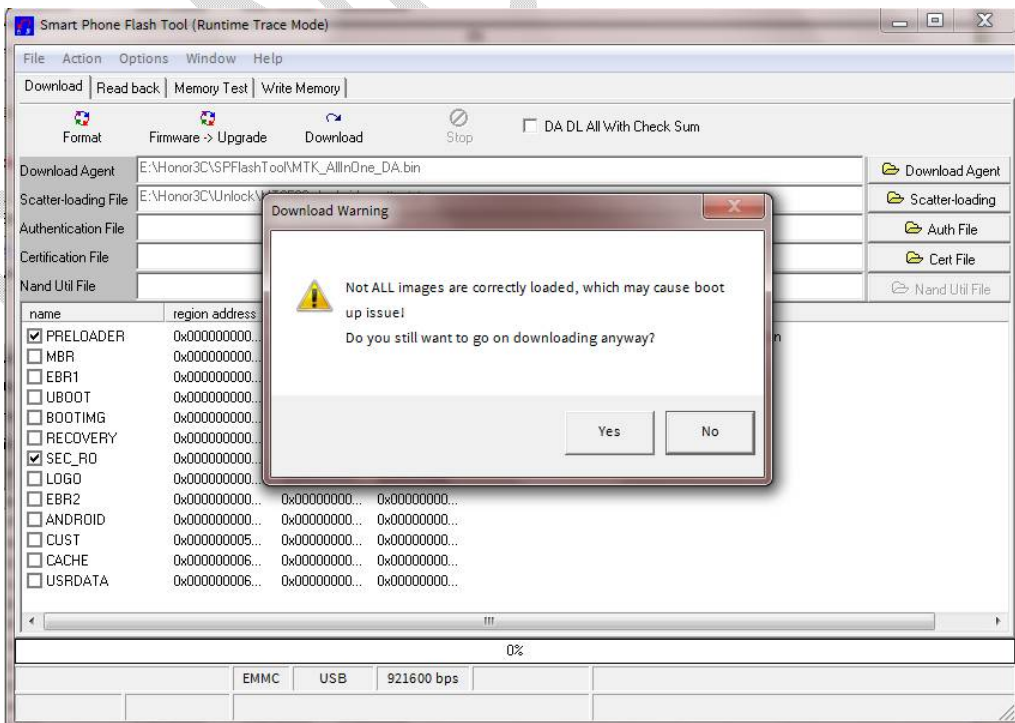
Smart Phone Flash Tool (Runtime Trace Mode)

File Action Options Window Help

Download | Read back | Memory Test | Write Memory

Format Firmware -> Upgrade Download Stop DA DL All With Check Sum

Download Agent E:\Honor3C\SPFlashTool\MTK_AllInOne_DA.bin
Scatter-loading File E:\Honor3C\Unlock\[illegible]
Authentication File
Certification File
Nand Util File

Download Agent
Scatter-loading
Auth File
Cert File
Nand Util File

| name | region address | | |
|---|---|---|---|
| PRELOADER | 0x000000000... | | |
| MBR | 0x000000000... | | |
| EBR1 | 0x000000000... | | |
| UBOOT | 0x000000000... | | |
| BOOTIMG | 0x000000000... | | |
| RECOVERY | 0x000000000... | | |
| SEC_RO | 0x000000000... | | |
| LOGO | 0x000000000... | | |
| EBR2 | 0x000000000... | 0x00000000... | 0x00000000... |
| ANDROID | 0x000000000... | 0x00000000... | 0x00000000... |
| CUST | 0x000000005... | 0x00000000... | 0x00000000... |
| CACHE | 0x000000006... | 0x00000000... | 0x00000000... |
| USRDATA | 0x000000006... | 0x00000000... | 0x00000000... |

Download Warning

Not ALL images are correctly loaded, which may cause boot up issue!
Do you still want to go on downloading anyway?

Yes No

0%

EMMC USB 921600 bps